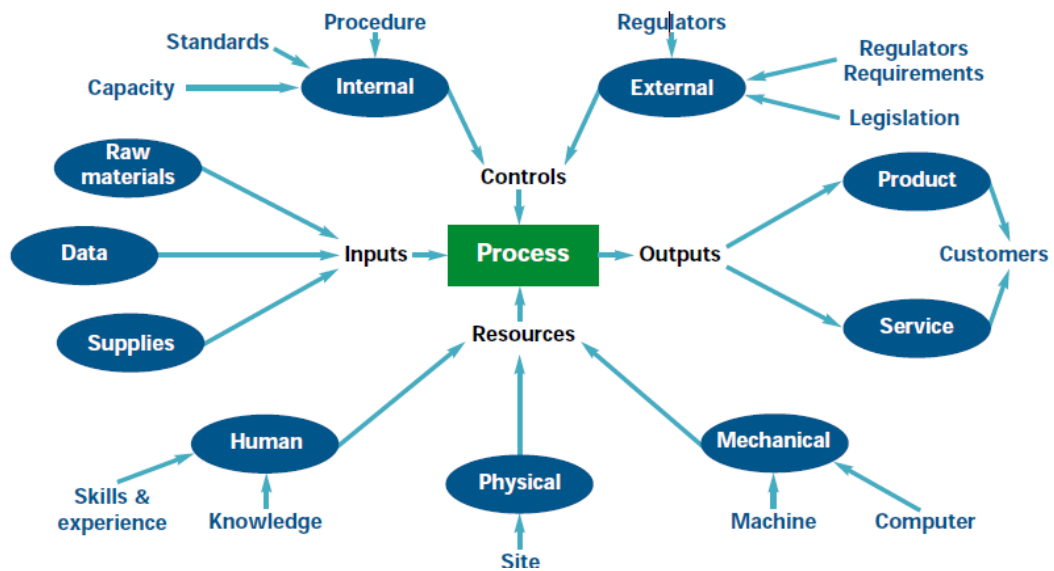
Procedure

Standards

Capacity

Internal

Regulators

Regulators Requirements

External

Legislation

Controls

Raw materials

Data

Supplies

Inputs

Process

Outputs

Product

Service

Customers

Resources

Human

Skills & experience

Knowledge

Physical

Site

Mechanical

Machine

Computer